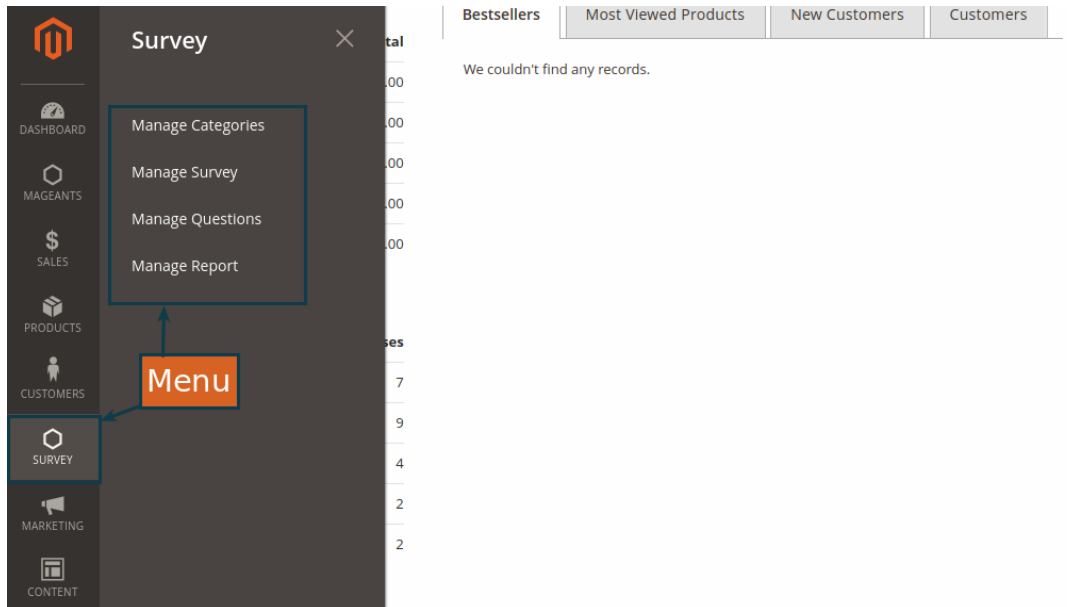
DASHBOARD
MAGEANTS
$
SALES
PRODUCTS
CUSTOMERS
SURVEY
MARKETING
CONTENT

Survey

Manage Categories
Manage Survey
Manage Questions
Manage Report

Menu

tal
.00
.00
.00
.00
.00

ses
7
9
4
2
2

| Bestsellers | Most Viewed Products | New Customers | Customers |
|---|---|---|---|

We couldn't find any records.